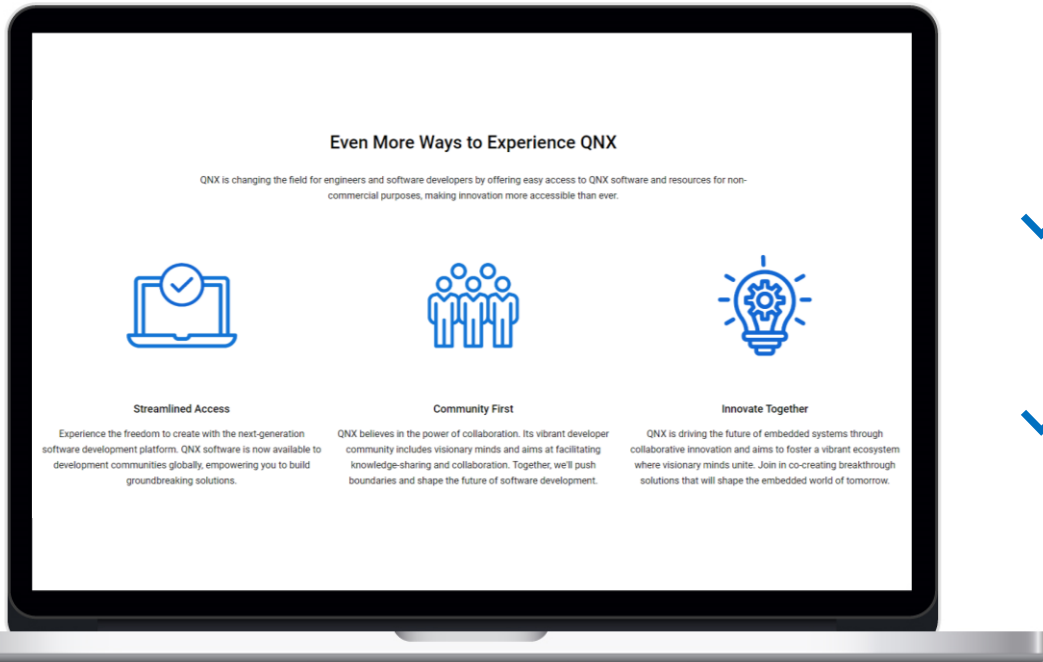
Even More Ways to Experience QNX

QNX is changing the field for engineers and software developers by offering easy access to QNX software and resources for non-commercial purposes, making innovation more accessible than ever.

Streamlined Access

Experience the freedom to create with the next-generation software development platform. QNX software is now available to development communities globally, empowering you to build groundbreaking solutions.

Community First

QNX believes in the power of collaboration. Its vibrant developer community includes visionary minds and aims at facilitating knowledge-sharing and collaboration. Together, we'll push boundaries and shape the future of software development.

Innovate Together

QNX is driving the future of embedded systems through collaborative innovation and aims to foster a vibrant ecosystem where visionary minds unite. Join in co-creating breakthrough solutions that will shape the embedded world of tomorrow.